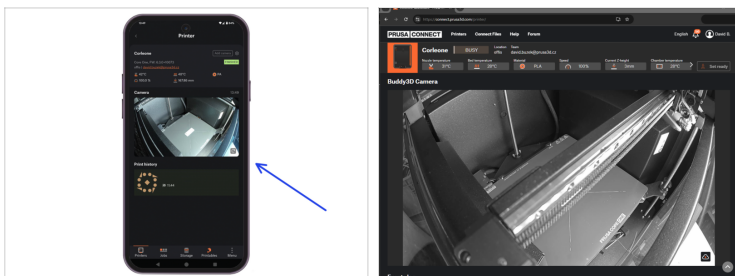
Printer

Corleone

Camera

Print history

Printers Jobs Storage Printables Menu

https://connect.prusa3d.com/printer/

PRUSA CONNECT Printers Connect Files Help Forum English David B.

Corleone BUSY

Buddy3D Camera